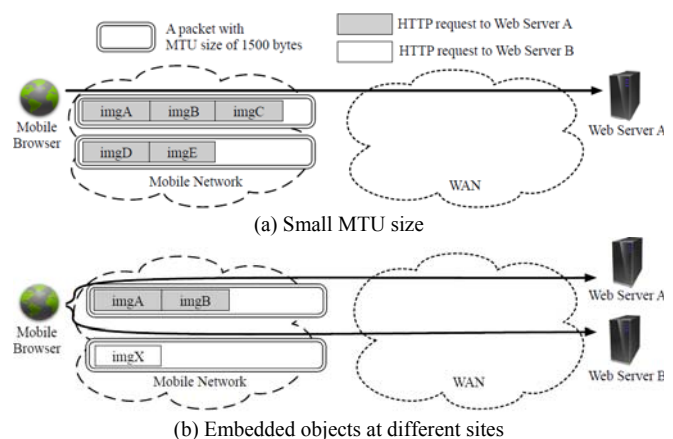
A packet with MTU size of 1500 bytes

HTTP request to Web Server A

HTTP request to Web Server B

Mobile Browser

imgA | imgB | imgC

imgD | imgE

Mobile Network

WAN

Web Server A

(a) Small MTU size

Mobile Browser

imgA | imgB

imgX

Mobile Network

WAN

Web Server A

Web Server B

(b) Embedded objects at different sites